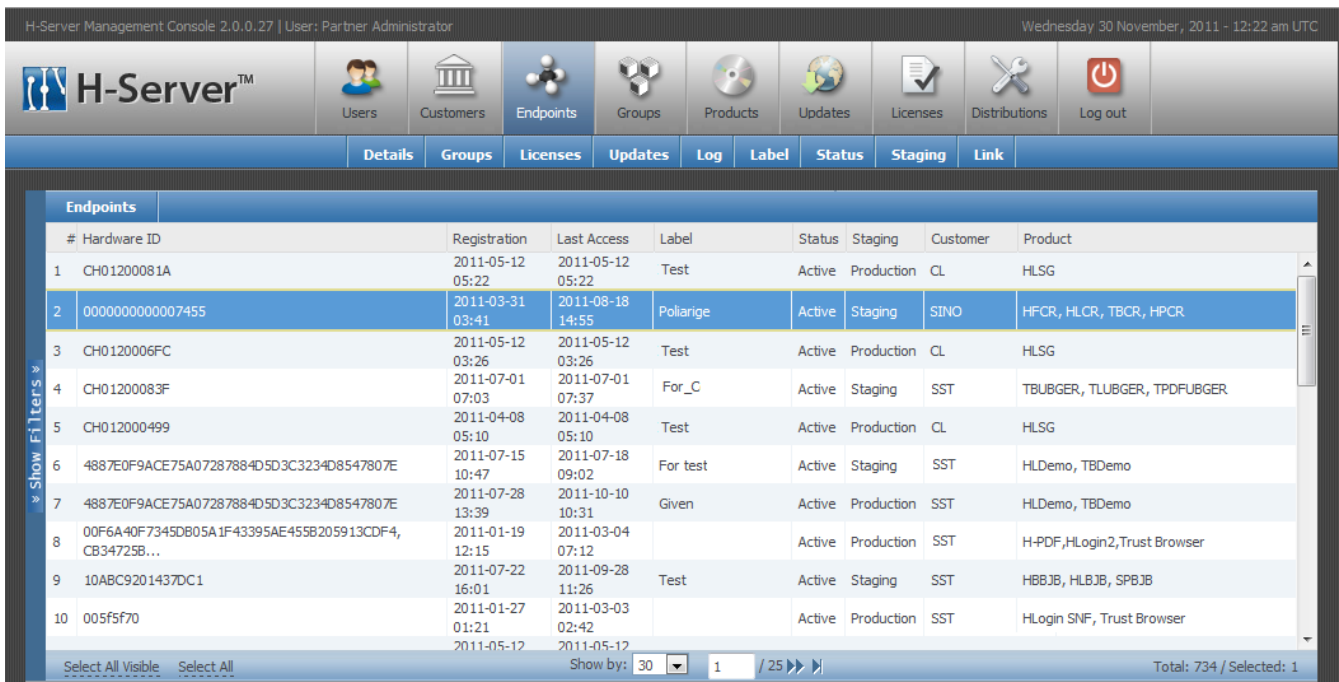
H-Server Management Console 2.0.0.27 | User: Partner Administrator

Wednesday 30 November, 2011 - 12:22 am UTC

H-Server™

Users | Customers | Endpoints | Groups | Products | Updates | Licenses | Distributions | Log out

Details | Groups | Licenses | Updates | Log | Label | Status | Staging | Link

Endpoints

» Show Filters »

| # | Hardware ID | Registration | Last Access | Label | Status | Staging | Customer | Product |
|---|---|---|---|---|---|---|---|---|
| 1 | CH01200081A | 2011-05-12 05:22 | 2011-05-12 05:22 | Test | Active | Production | CL | HLSG |
| 2 | 0000000000007455 | 2011-03-31 03:41 | 2011-08-18 14:55 | Poliarige | Active | Staging | SINO | HFCR, HLCR, TBCR, HPCR |
| 3 | CH0120006FC | 2011-05-12 03:26 | 2011-05-12 03:26 | Test | Active | Production | CL | HLSG |
| 4 | CH01200083F | 2011-07-01 07:03 | 2011-07-01 07:37 | For_C | Active | Staging | SST | TBUBGER, TLUBGER, TPDFUBGER |
| 5 | CH012000499 | 2011-04-08 05:10 | 2011-04-08 05:10 | Test | Active | Production | CL | HLSG |
| 6 | 4887E0F9ACE75A07287884D5D3C3234D8547807E | 2011-07-15 10:47 | 2011-07-18 09:02 | For test | Active | Staging | SST | HLDemo, TBDemo |
| 7 | 4887E0F9ACE75A07287884D5D3C3234D8547807E | 2011-07-28 13:39 | 2011-10-10 10:31 | Given | Active | Production | SST | HLDemo, TBDemo |
| 8 | 00F6A40F7345DB05A1F43395AE455B205913CDF4, CB34725B... | 2011-01-19 12:15 | 2011-03-04 07:12 | | Active | Production | SST | H-PDF,HLogin2,Trust Browser |
| 9 | 10ABC9201437DC1 | 2011-07-22 16:01 | 2011-09-28 11:26 | Test | Active | Staging | SST | HBBJB, HLBJB, SPBJB |
| 10 | 005f5f70 | 2011-01-27 01:21 | 2011-03-03 02:42 | | Active | Production | SST | HLogin SNF, Trust Browser |
| | | 2011-05-12 | 2011-05-12 | | | | | |

Select All Visible   Select All   Show by: 30   1   / 25   Total: 734 / Selected: 1